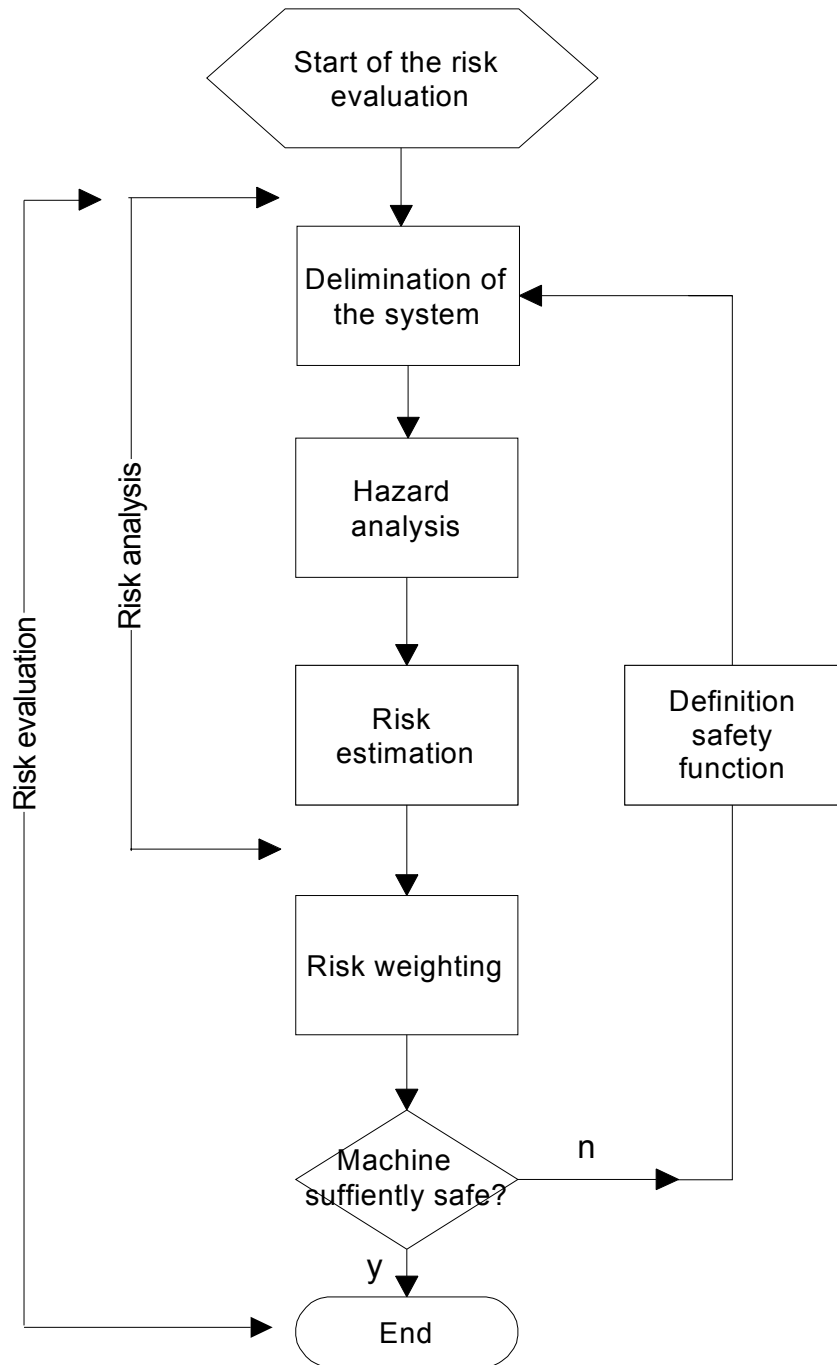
Start of the risk evaluation

Risk evaluation

Risk analysis

Delimination of the system

Hazard analysis

Risk estimation

Definition safety function

Risk weighting

Machine suffiently safe?

n

y

End